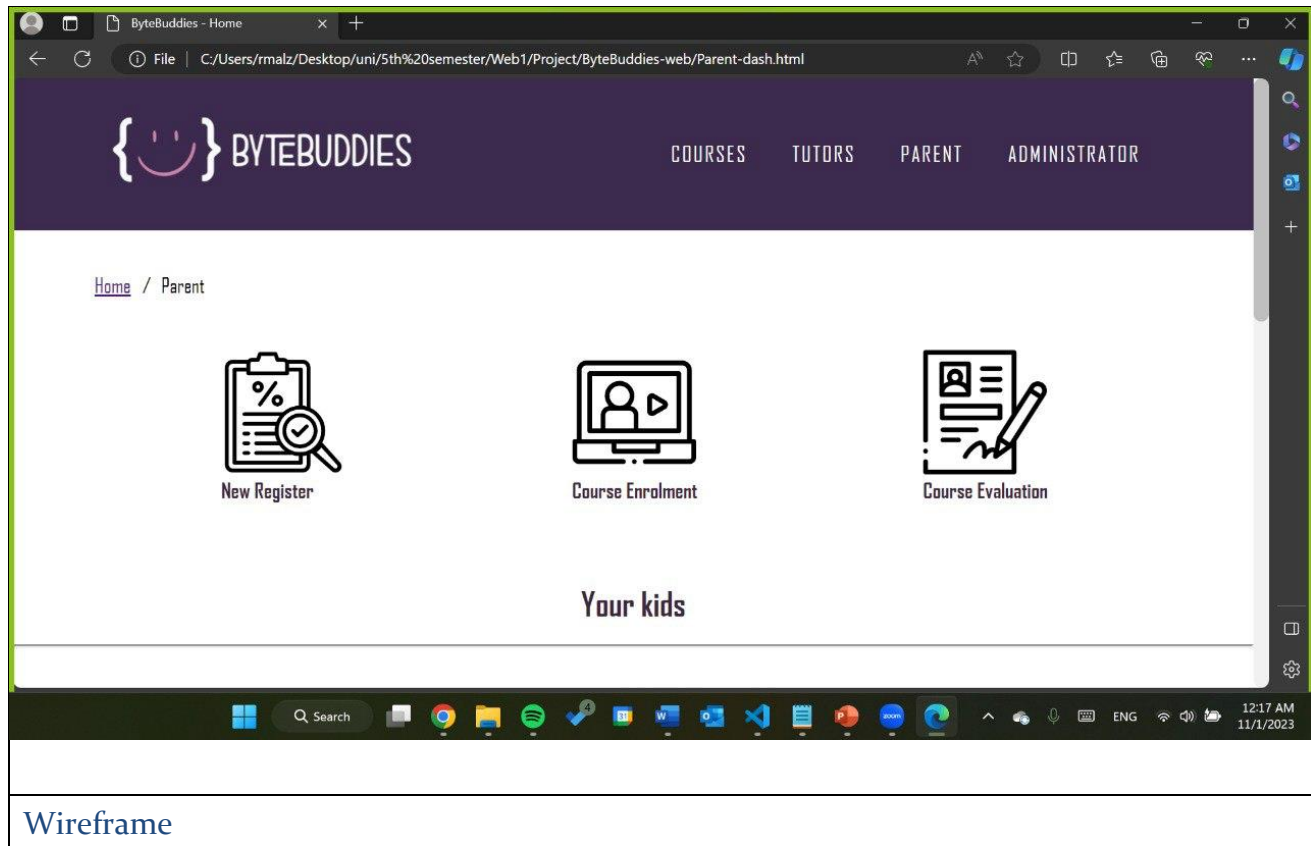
ByteBuddies - Home

File | C:/Users/rmalz/Desktop/uni/5th%20semester/Web1/Project/ByteBuddies-web/Parent-dash.html

{ } BYTEBUDDIES

COURSES TUTORS PARENT ADMINISTRATOR

Home / Parent

%

New Register

Course Enrolment

Course Evaluation

Your kids

Search

4

ENG

12:17 AM
11/1/2023

Wireframe